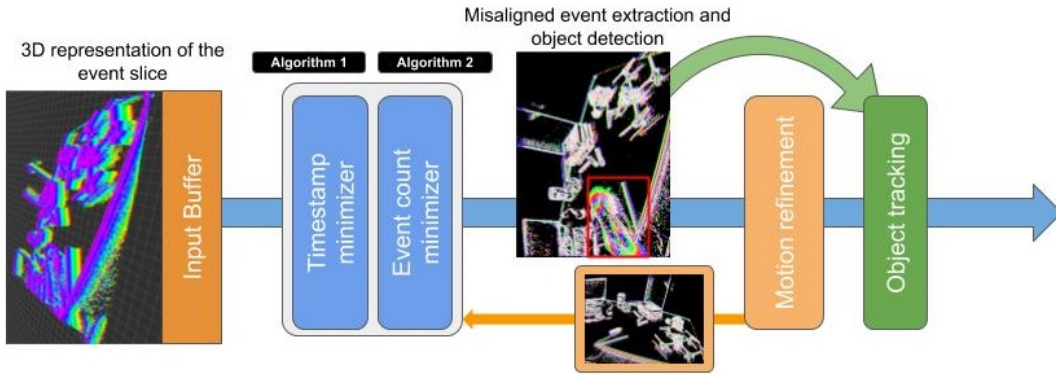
3D representation of the event slice

Input Buffer

Algorithm 1

Algorithm 2

Timestamp minimizer

Event count minimizer

Misaligned event extraction and object detection

Motion refinement

Object tracking